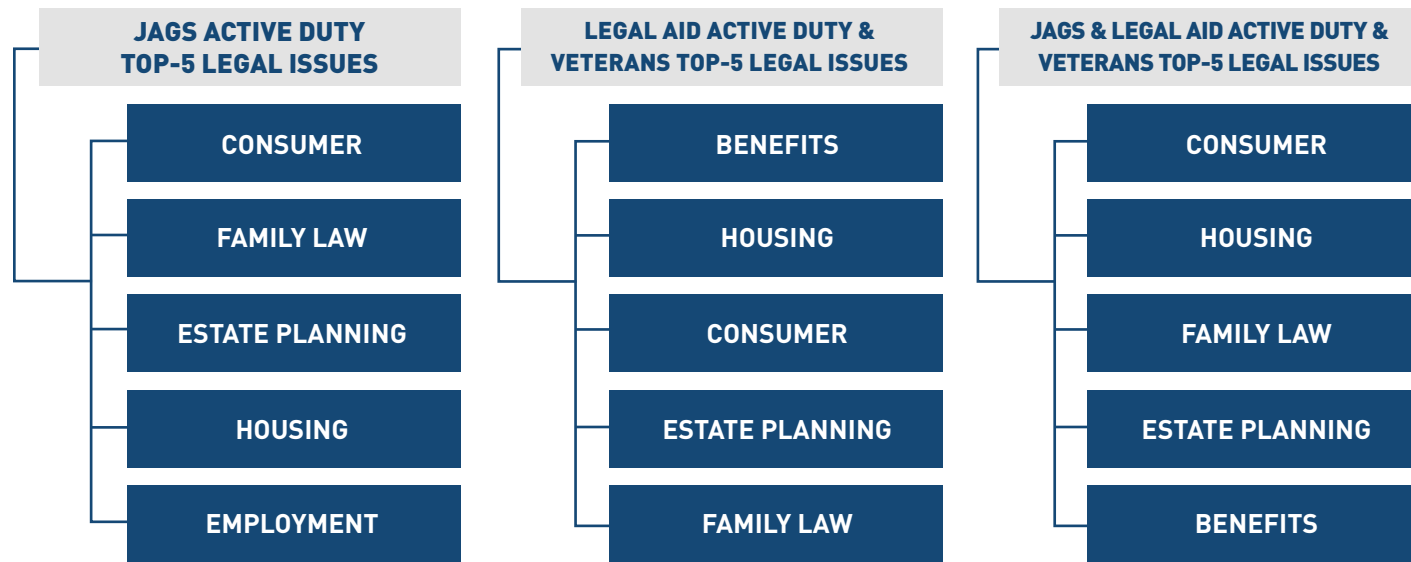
JAGS ACTIVE DUTY TOP-5 LEGAL ISSUES

CONSUMER

FAMILY LAW

ESTATE PLANNING

HOUSING

EMPLOYMENT

LEGAL AID ACTIVE DUTY & VETERANS TOP-5 LEGAL ISSUES

BENEFITS

HOUSING

CONSUMER

ESTATE PLANNING

FAMILY LAW

JAGS & LEGAL AID ACTIVE DUTY & VETERANS TOP-5 LEGAL ISSUES

CONSUMER

HOUSING

FAMILY LAW

ESTATE PLANNING

BENEFITS